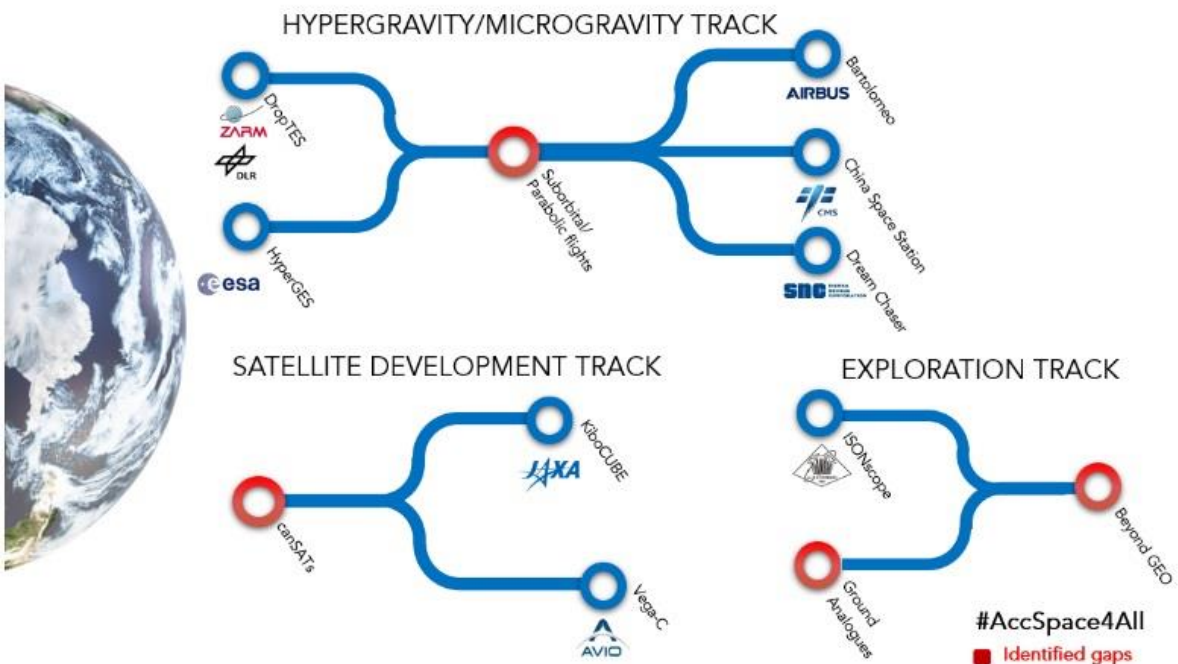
HYPERGRAVITY/MICROGRAVITY TRACK

DropTES
ZARM
DLR
HyperGES
esa
Suborbital/ Parabolic flights
Bartolomeo
AIRBUS
China Space Station
CMS
Dream Chaser
SNC SIERRA NEVADA CORPORATION

SATELLITE DEVELOPMENT TRACK

canSATs
KiboCUBE
JAXA
Vega-C
AVIO

EXPLORATION TRACK

ISONscope
Ground Analogues
Beyond GEO

#AccSpace4All
Identified gaps